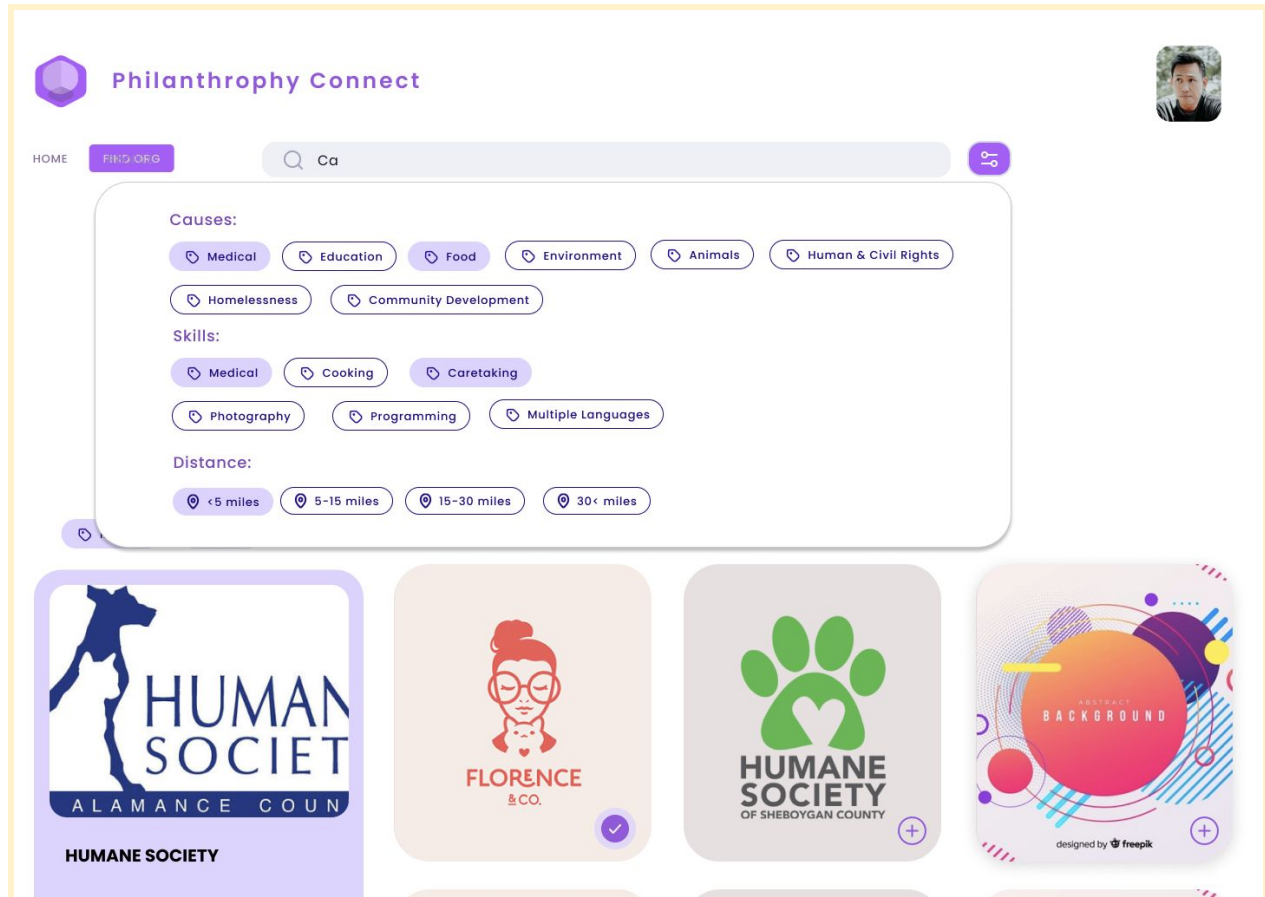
Philanthrophy Connect

HOME FIND ORG

Ca

Causes:

Medical Education Food Environment Animals Human & Civil Rights

Homelessness Community Development

Skills:

Medical Cooking Caretaking

Photography Programming Multiple Languages

Distance:

<5 miles 5-15 miles 15-30 miles 30< miles

HUMAN SOCIET ALAMANCE COUN

HUMANE SOCIETY

FLORENCE & CO.

HUMANE SOCIETY OF SHEBOYGAN COUNTY

ABSTRACT BACKGROUND

designed by freepik